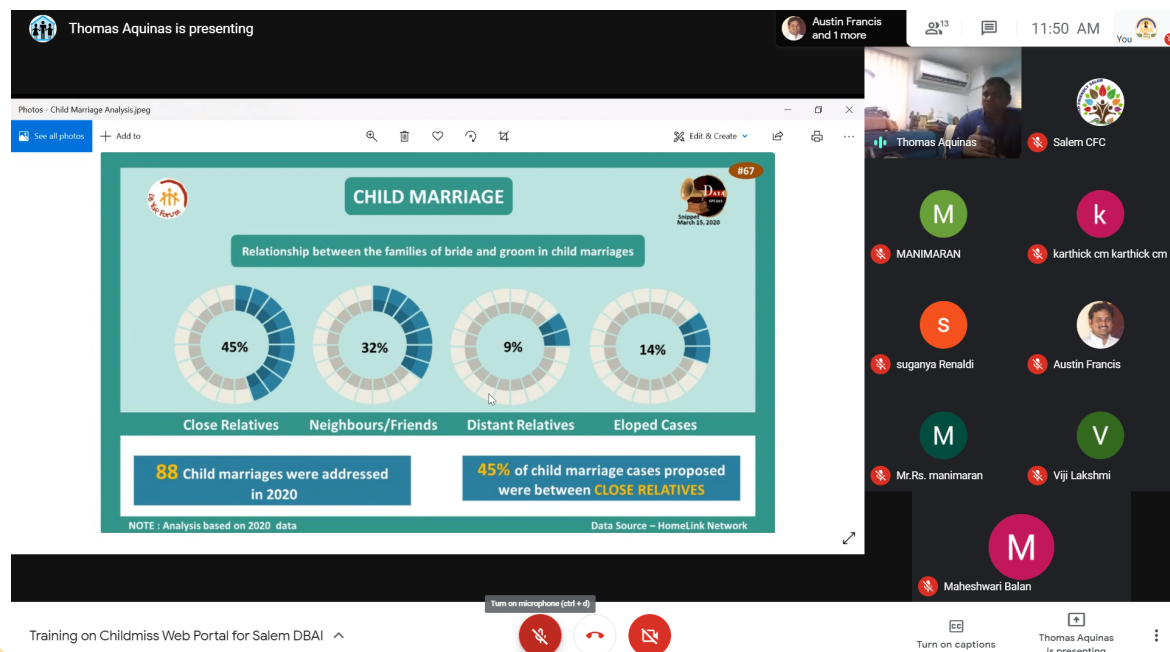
Thomas Aquinas is presenting

Austin Francis and 1 more

13

11:50 AM

You

Photos - Child Marriage Analysis.jpeg

See all photos

Add to

Edit & Create

CHILD MARRIAGE

#67

Snippet March 15, 2020

Relationship between the families of bride and groom in child marriages

45%

32%

9%

14%

Close Relatives

Neighbours/Friends

Distant Relatives

Eloped Cases

88 Child marriages were addressed in 2020

45% of child marriage cases proposed were between CLOSE RELATIVES

NOTE : Analysis based on 2020 data

Data Source – HomeLink Network

Thomas Aquinas

Salem CFC

M

MANIMARAN

k

karthick cm karthick cm

S

suganya Renaldi

Austin Francis

M

Mr.Rs. manimaran

V

Viji Lakshmi

M

Maheshwari Balan

Turn on microphone (ctrl + d)

Training on Childmiss Web Portal for Salem DBAI

Turn on captions

Thomas Aquinas is presenting